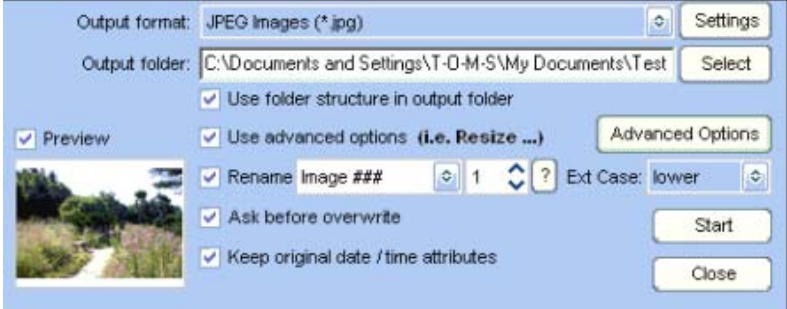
Output format: JPEG Images (*.jpg) Settings

Output folder: C:\Documents and Settings\T-O-M-S\My Documents\Test Select

Use folder structure in output folder

Preview

Use advanced options (i.e. Resize ...) Advanced Options

Rename Image ### 1 ? Ext Case: lower

Ask before overwrite

Start

Keep original date / time attributes

Close